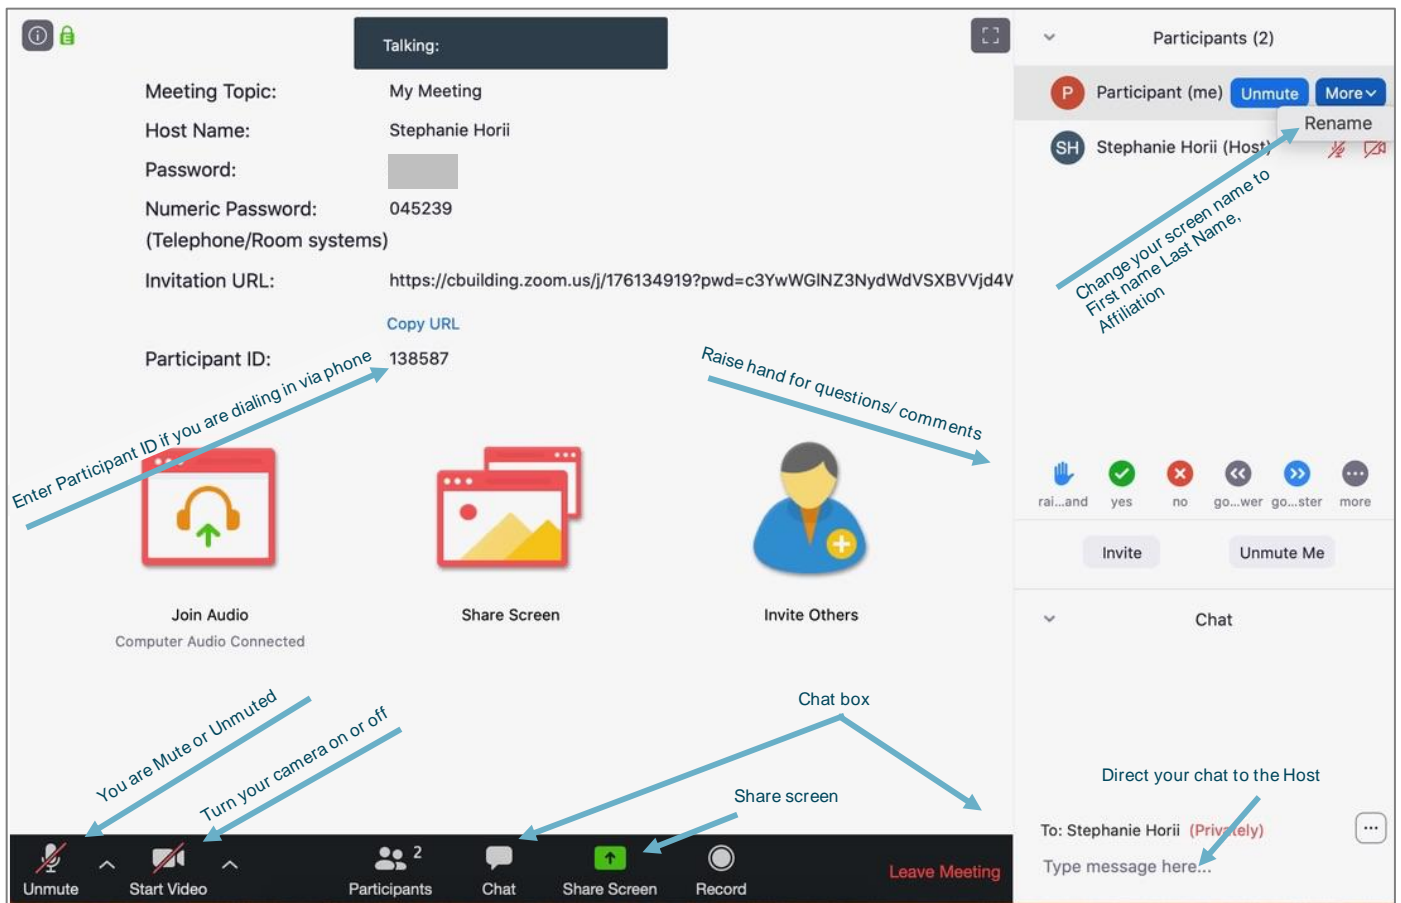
Talking:

Meeting Topic: My Meeting

Host Name: Stephanie Horii

Password:

Numeric Password: (Telephone/Room systems) 045239

Invitation URL: https://cbuilding.zoom.us/j/176134919?pwd=c3YwWGlNZ3NydWdVSXBVVjd4V

Copy URL

Participant ID: 138587

Enter Participant ID if you are dialing in via phone

Raise hand for questions/ comments

Join Audio

Computer Audio Connected

Share Screen

Invite Others

Participants (2)

Participant (me) Unmute More

Rename

Stephanie Horii (Host)

Change your screen name to First name Last Name, Affiliation

rai...and yes no go...wer go...ster more

Invite Unmute Me

Chat

Chat box

Direct your chat to the Host

To: Stephanie Horii (Privately)

Type message here...

You are Mute or Unmuted

Turn your camera on or off

Share screen

Unmute Start Video Participants 2 Chat Share Screen Record Leave Meeting